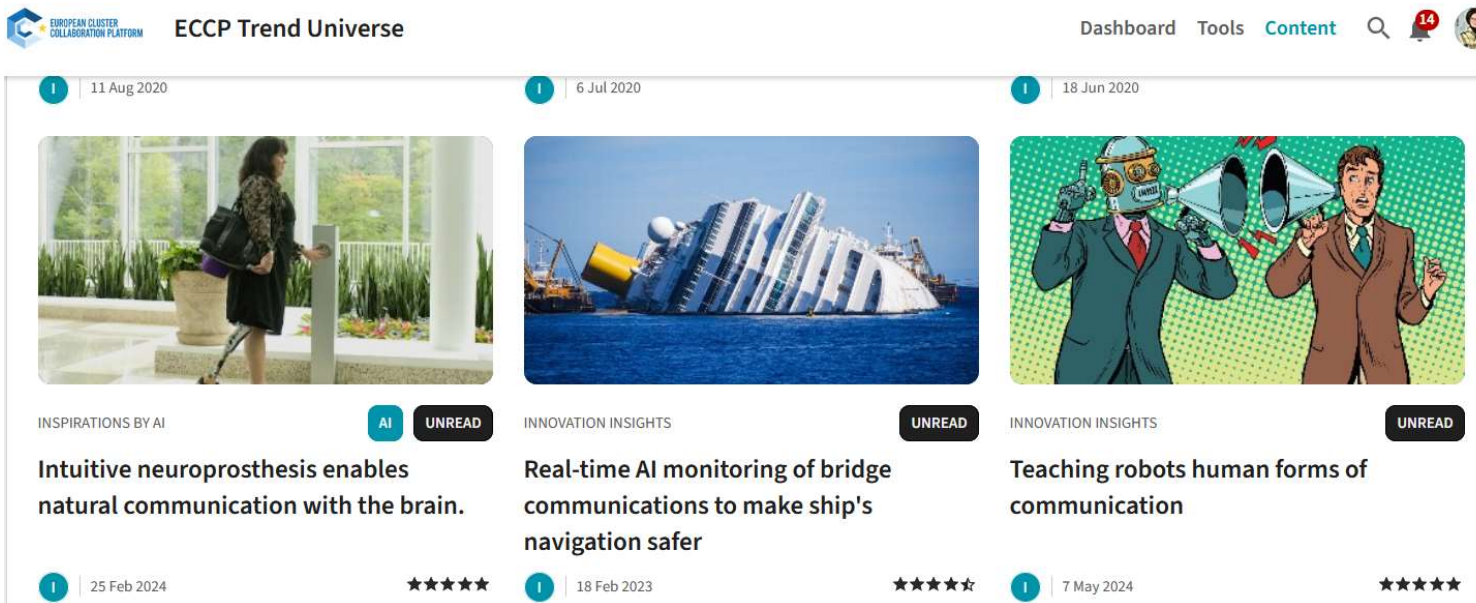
EUROPEAN CLUSTER COLLABORATION PLATFORM ECCP Trend Universe

Dashboard Tools Content 14

I 11 Aug 2020

I 6 Jul 2020

I 18 Jun 2020

INSPIRATIONS BY AI AI UNREAD

Intuitive neuroprosthesis enables natural communication with the brain.

I 25 Feb 2024 ★★★★★

INNOVATION INSIGHTS UNREAD

Real-time AI monitoring of bridge communications to make ship's navigation safer

I 18 Feb 2023 ★★★★☆

INNOVATION INSIGHTS UNREAD

Teaching robots human forms of communication

I 7 May 2024 ★★★★★